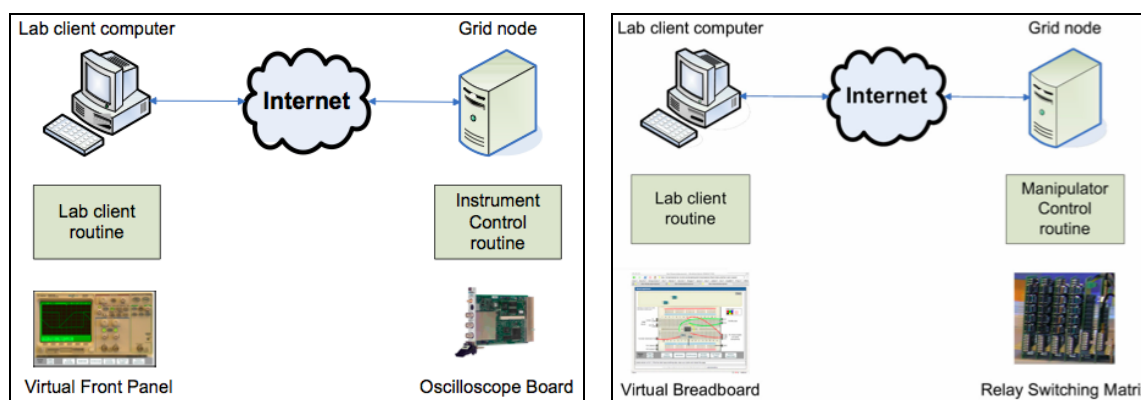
Lab client computer

Grid node

Internet

Lab client routine

Instrument Control routine

Virtual Front Panel

Oscilloscope Board

Lab client computer

Grid node

Internet

Lab client routine

Manipulator Control routine

Virtual Breadboard

Relay Switching Matri